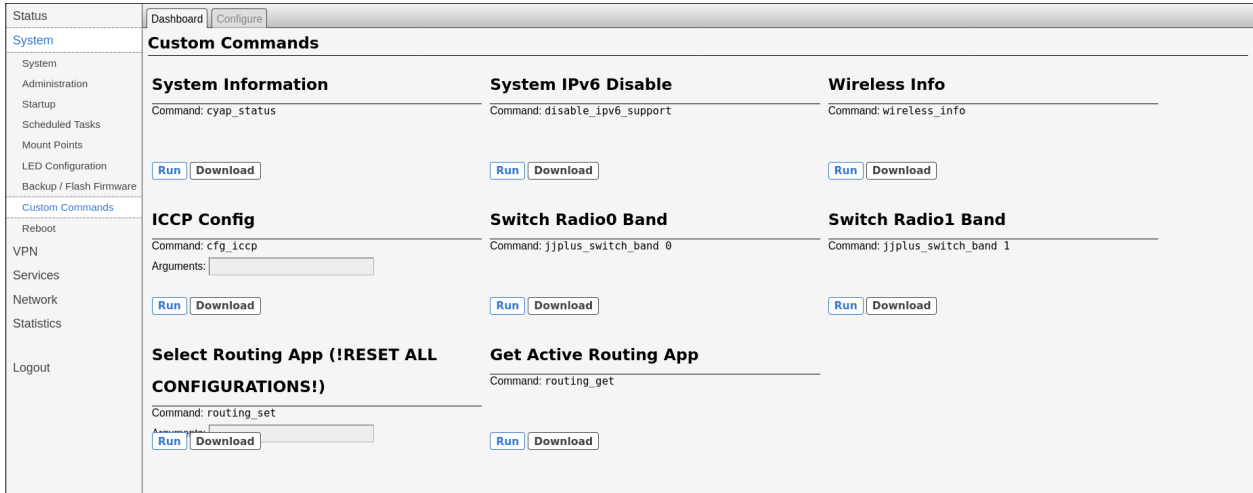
Status
System
System
Administration
Startup
Scheduled Tasks
Mount Points
LED Configuration
Backup / Flash Firmware
Custom Commands
Reboot
VPN
Services
Network
Statistics
Logout

Dashboard Configure

Custom Commands

System Information
Command: cyap_status
Run Download

System IPv6 Disable
Command: disable_ipv6_support
Run Download

Wireless Info
Command: wireless_info
Run Download

ICCP Config
Command: cfg_iccp
Arguments:
Run Download

Switch Radio0 Band
Command: jjplus_switch_band 0
Run Download

Switch Radio1 Band
Command: jjplus_switch_band 1
Run Download

Select Routing App (!RESET ALL CONFIGURATIONS!)
Command: routing_set
Arguments:
Run Download

Get Active Routing App
Command: routing_get
Run Download